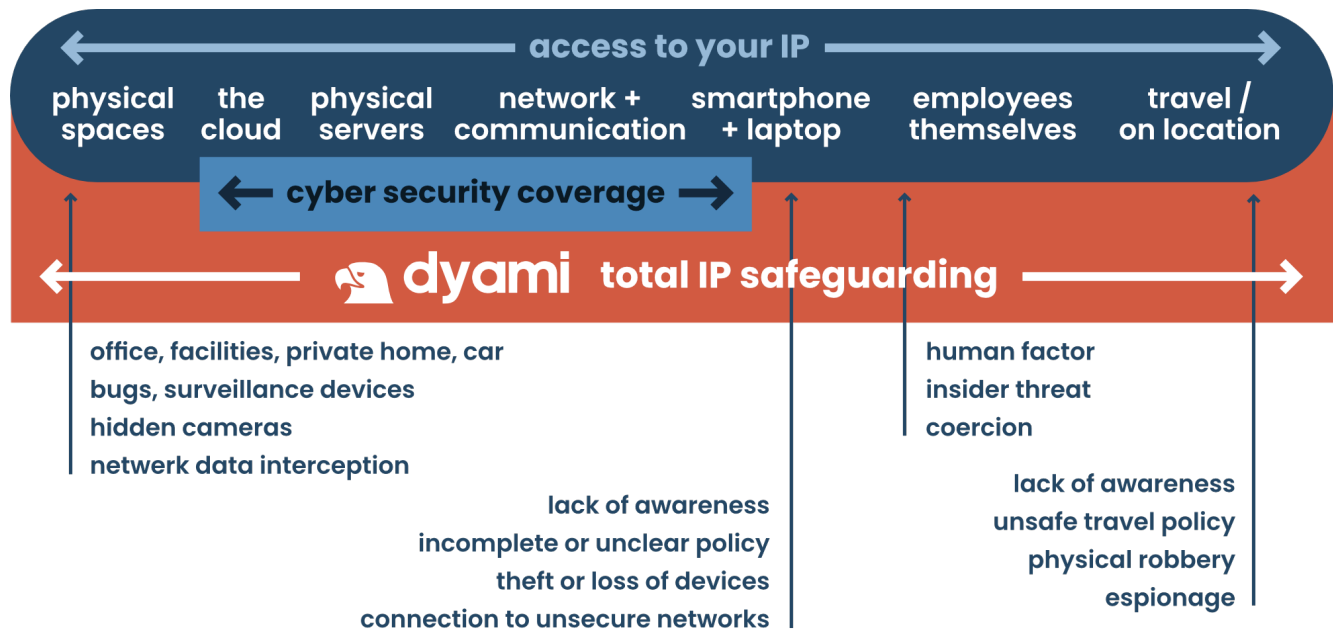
access to your IP

physical spaces

the cloud

physical servers

network + communication

smartphone + laptop

employees themselves

travel / on location

cyber security coverage

dyami total IP safeguarding

office, facilities, private home, car
bugs, surveillance devices
hidden cameras
netwerk data interception

human factor
insider threat
coercion

lack of awareness
incomplete or unclear policy
theft or loss of devices
connection to unsecure networks

lack of awareness
unsafe travel policy
physical robbery
espionage